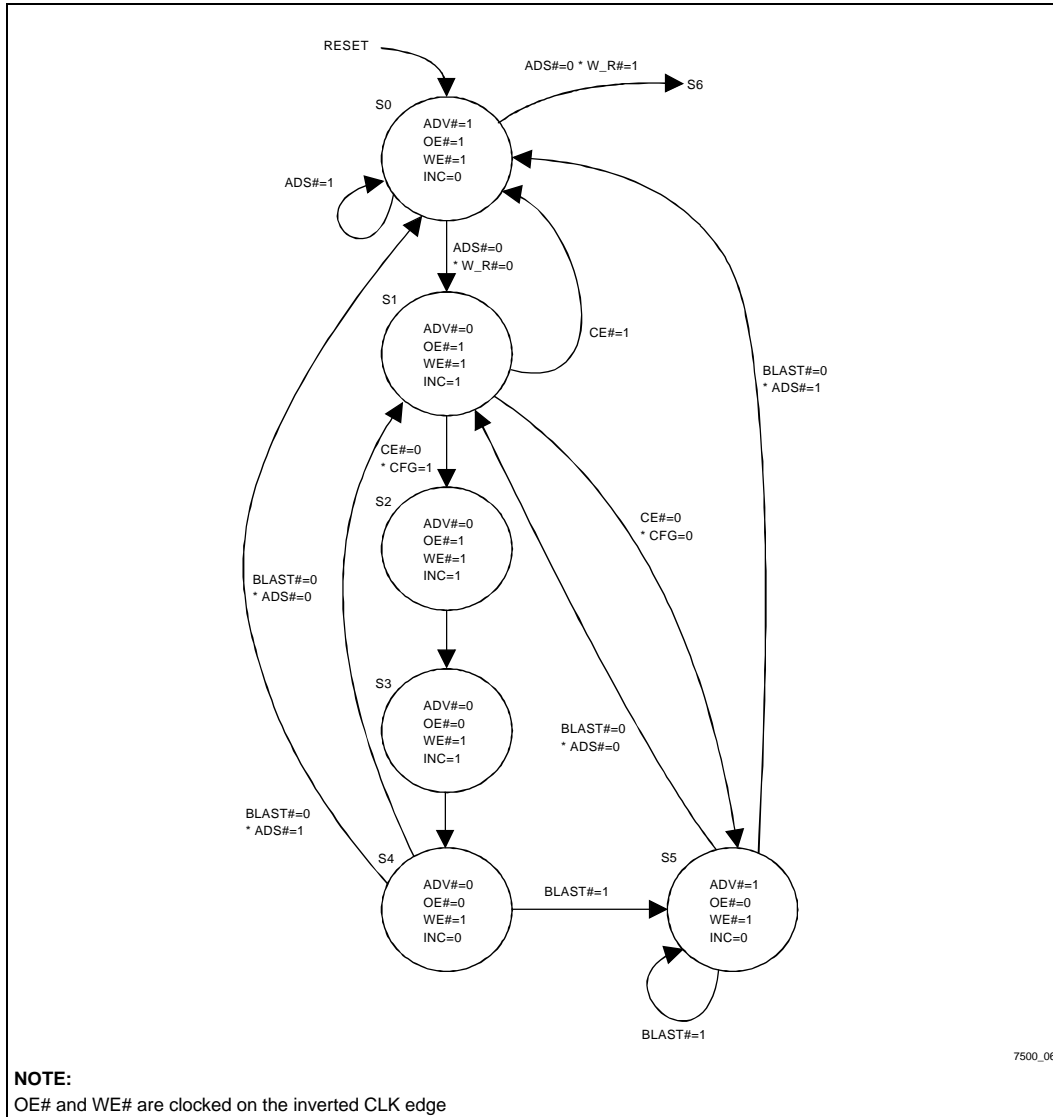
RESET

ADS#=0 * W_R#=1

S6

S0

ADV#=1
OE#=1
WE#=1
INC=0

ADS#=1

ADS#=0
* W_R#=0

S1

ADV#=0
OE#=1
WE#=1
INC=1

CE#=1

BLAST#=0
* ADS#=1

CE#=0
* CFG=1

S2

ADV#=0
OE#=1
WE#=1
INC=1

CE#=0
* CFG=0

BLAST#=0
* ADS#=0

S3

ADV#=0
OE#=0
WE#=1
INC=1

BLAST#=0
* ADS#=0

BLAST#=0
* ADS#=1

S4

ADV#=0
OE#=0
WE#=1
INC=0

BLAST#=1

S5

ADV#=1
OE#=0
WE#=1
INC=0

BLAST#=1

7500_06

NOTE:
OE# and WE# are clocked on the inverted CLK edge